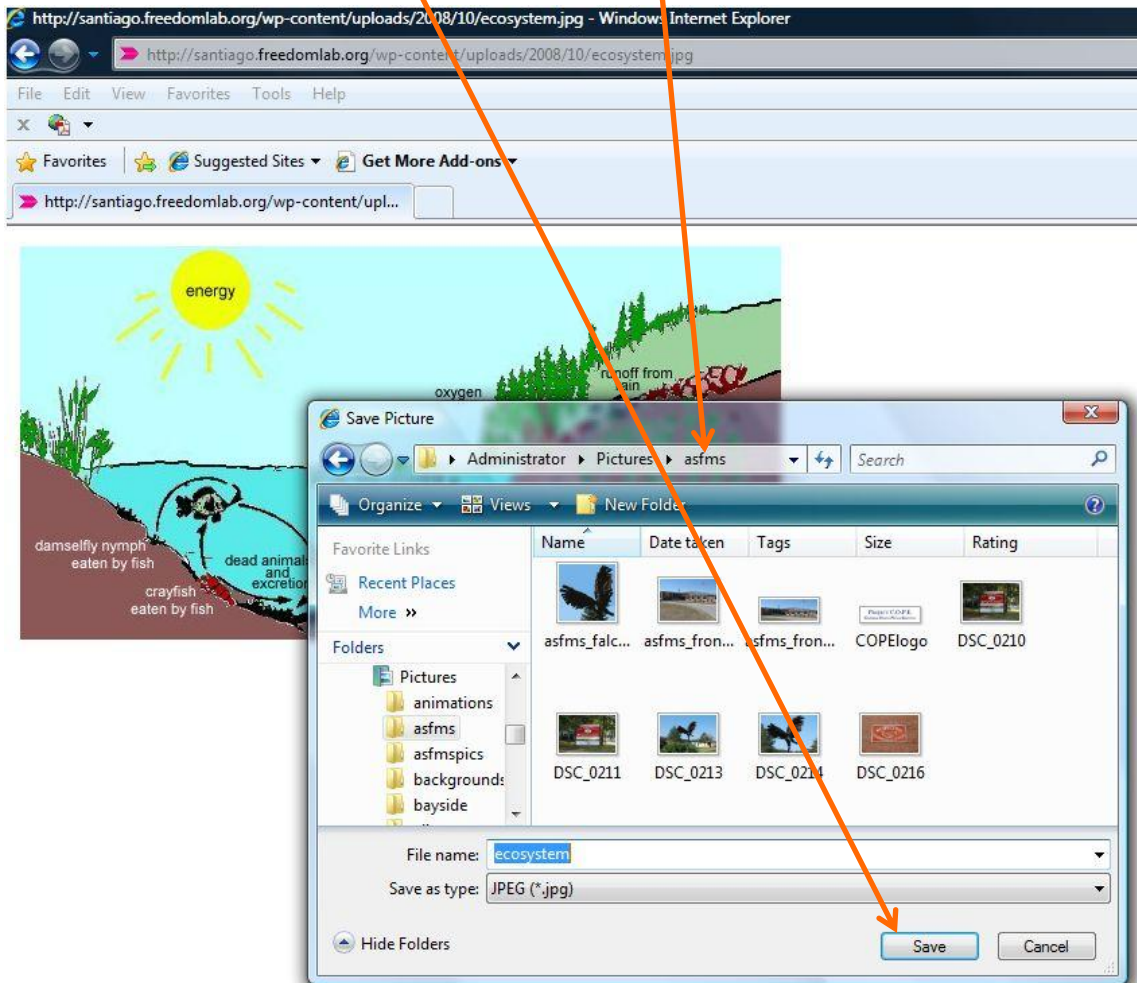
http://santiago.freedomlab.org/wp-content/uploads/2008/10/ecosystem.jpg - Windows Internet Explorer

http://santiago.freedomlab.org/wp-content/uploads/2008/10/ecosystem.jpg

File Edit View Favorites Tools Help

Favorites Suggested Sites Get More Add-ons

http://santiago.freedomlab.org/wp-content/upl...

energy

oxygen

runoff from rain

damselfly nymph eaten by fish

dead animals and excretion

crayfish eaten by fish

Save Picture

Administrator ▸ Pictures ▸ asfms

Search

Organize Views New Folder

Favorite Links

Recent Places

More »

Folders

Pictures

animations

asfms

asfmspics

backgrounds

bayside

| Name | Date taken | Tags | Size | Rating |
|---|---|---|---|---|

asfms_falc... asfms_fron... asfms_fron... COPElogo DSC_0210

DSC_0211 DSC_0213 DSC_0214 DSC_0216

File name: ecosystem

Save as type: JPEG (*.jpg)

Hide Folders

Save Cancel